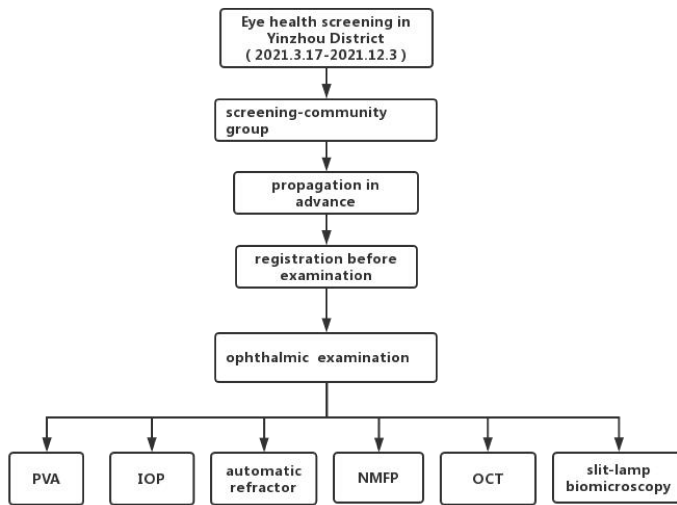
Eye health screening in Yinzhou District ( 2021.3.17-2021.12.3 )

screening-community group

propagation in advance

registration before examination

ophthalmic examination

PVA

IOP

automatic refractor

NMFP

OCT

slit-lamp biomicroscopy